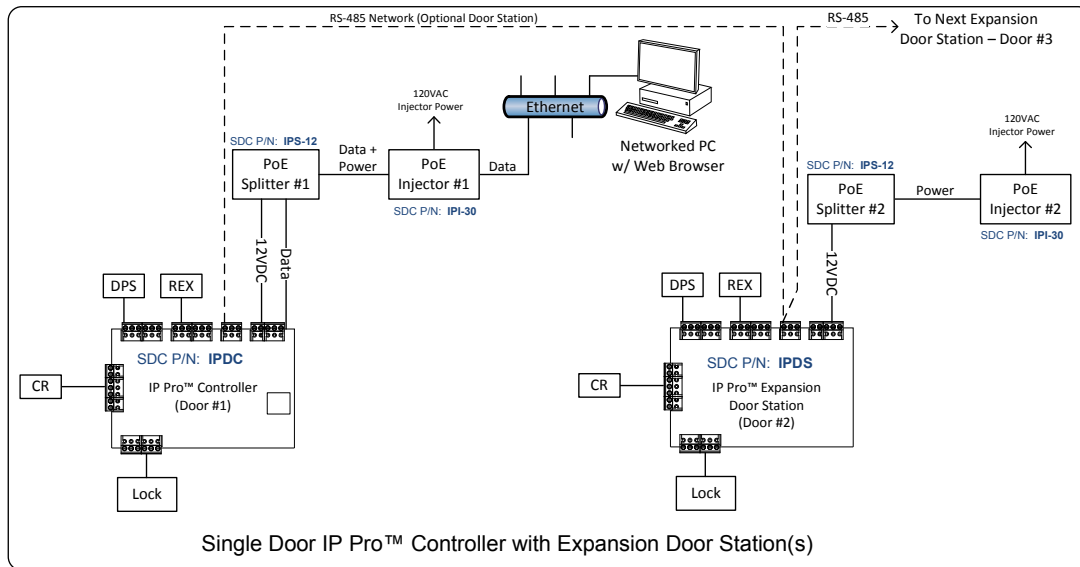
RS-485 Network (Optional Door Station)

RS-485

To Next Expansion Door Station – Door #3

120VAC Injector Power

Ethernet

SDC P/N: IPS-12

PoE Splitter #1

Data + Power

PoE Injector #1

Data

Networked PC w/ Web Browser

SDC P/N: IPI-30

12VDC

Data

120VAC Injector Power

SDC P/N: IPS-12

PoE Splitter #2

Power

PoE Injector #2

SDC P/N: IPI-30

12VDC

DPS

REX

SDC P/N: IPDC

IP Pro™ Controller (Door #1)

CR

Lock

DPS

REX

SDC P/N: IPDS

IP Pro™ Expansion Door Station (Door #2)

CR

Lock

Single Door IP Pro™ Controller with Expansion Door Station(s)